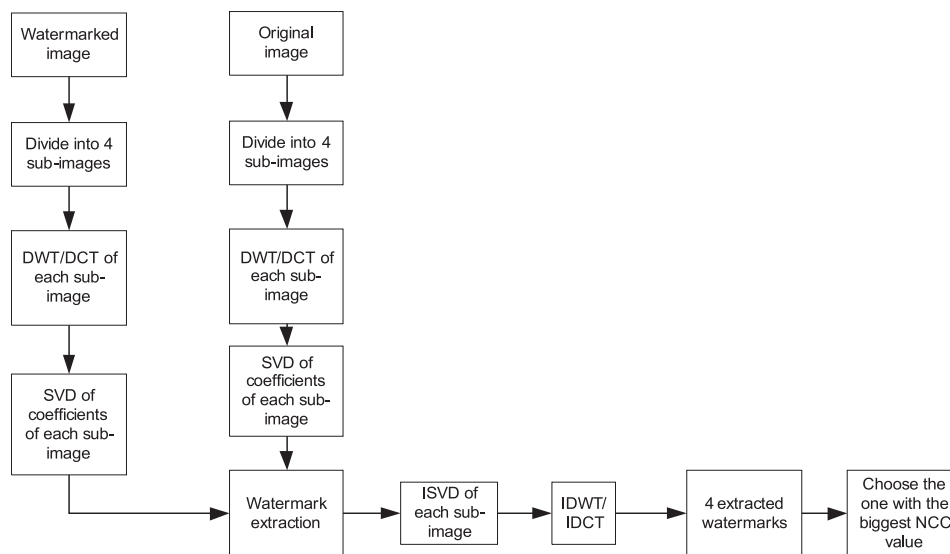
Watermarked image

Divide into 4 sub-images

DWT/DCT of each sub-image

SVD of coefficients of each sub-image

Original image

Divide into 4 sub-images

DWT/DCT of each sub-image

SVD of coefficients of each sub-image

Watermark extraction

ISVD of each sub-image

IDWT/ IDCT

4 extracted watermarks

Choose the one with the biggest NCC value